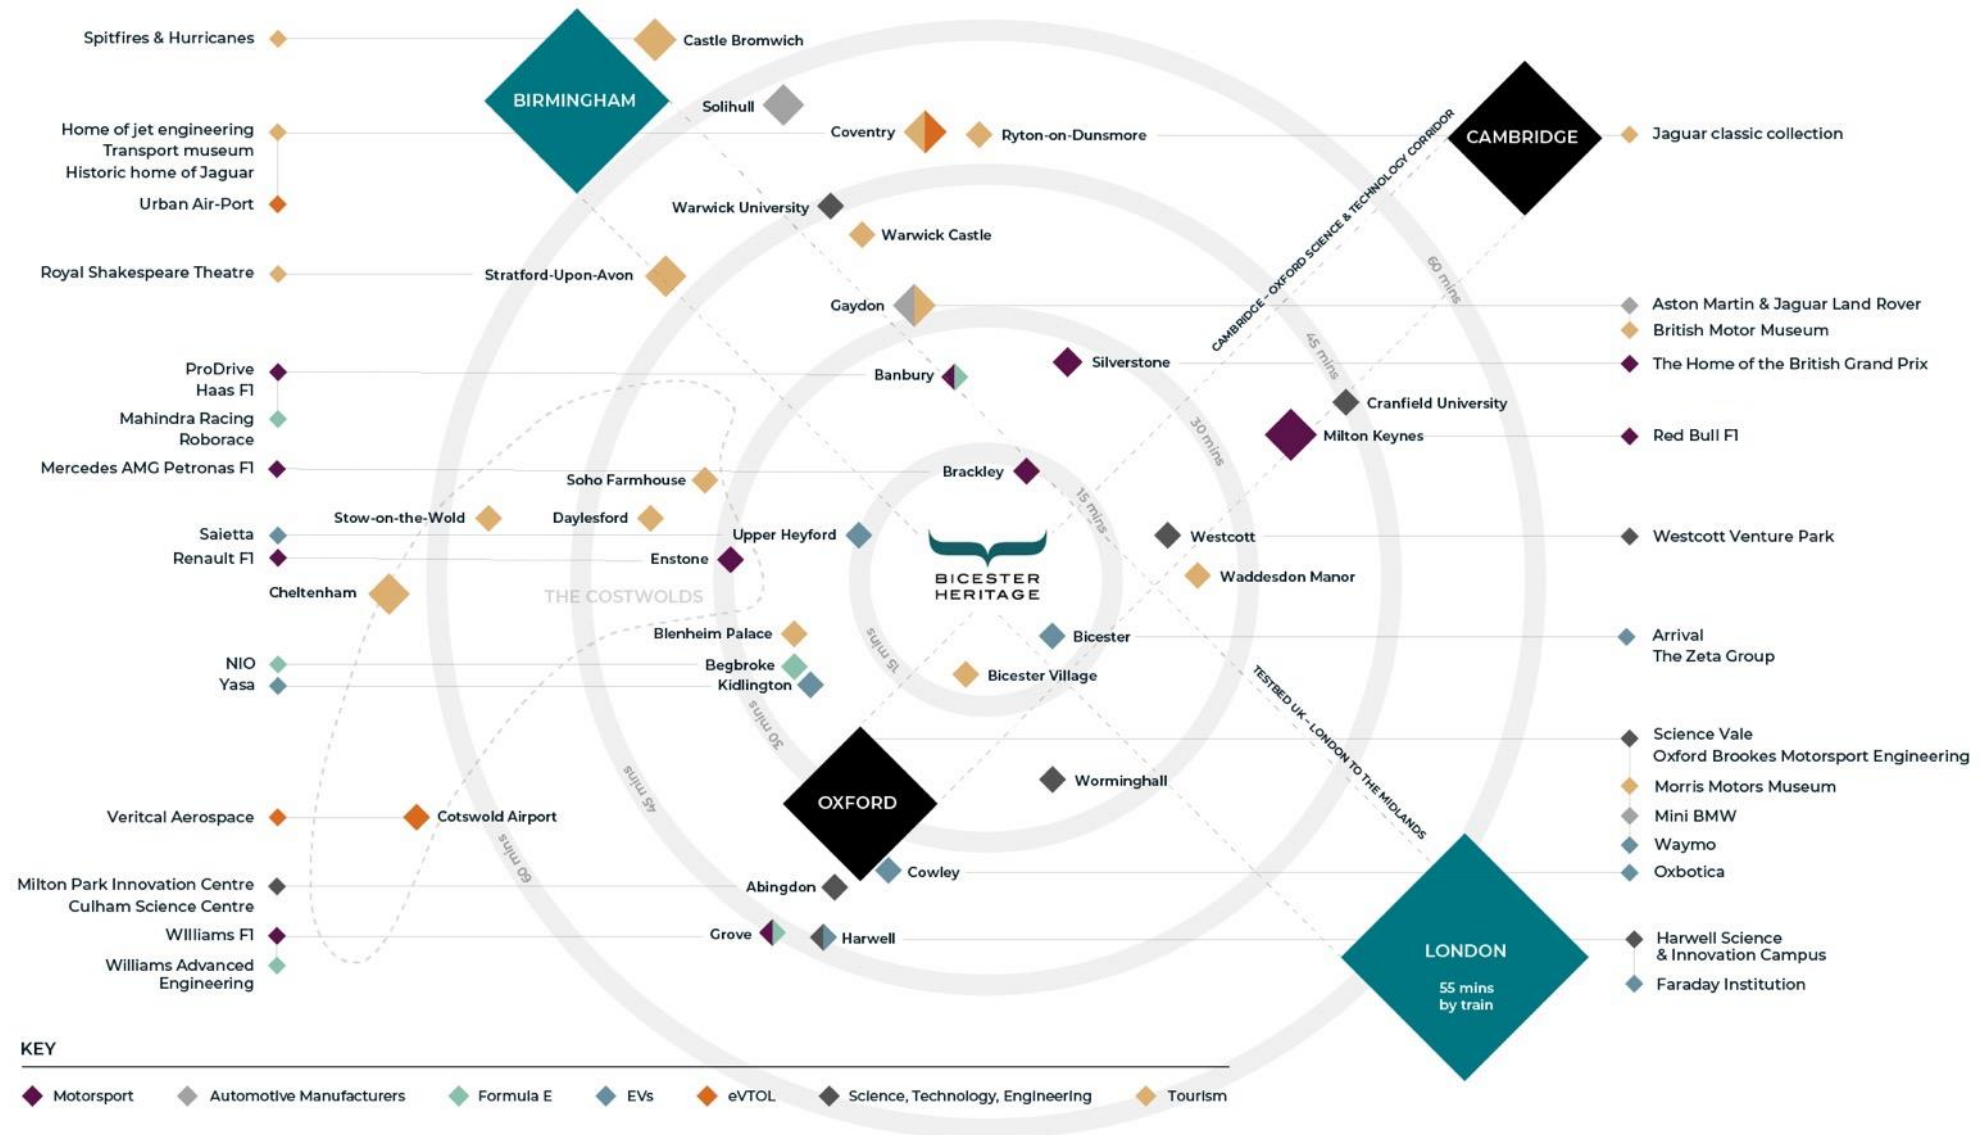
Spitfires & Hurricanes
Castle Bromwich
BIRMINGHAM
Solihull
Home of jet engineering
Transport museum
Historic home of Jaguar
Coventry
Ryton-on-Dunsmore
CAMBRIDGE
Jaguar classic collection
Urban Air-Port
Warwick University
Warwick Castle
Royal Shakespeare Theatre
Stratford-Upon-Avon
Gaydon
Aston Martin & Jaguar Land Rover
British Motor Museum
CAMBRIDGE - OXFORD SCIENCE & TECHNOLOGY CORRIDOR
60 mins
45 mins
ProDrive
Haas F1
Banbury
Silverstone
The Home of the British Grand Prix
Mahindra Racing
Roborace
Cranfield University
30 mins
Milton Keynes
Red Bull F1
Mercedes AMG Petronas F1
Soho Farmhouse
Brackley
15 mins
Stow-on-the-Wold
Daylesford
Saietta
Upper Heyford
Westcott
Westcott Venture Park
Renault F1
Enstone
BICESTER HERITAGE
Waddesdon Manor
Cheltenham
THE COSTWOLDS
Blenheim Palace
Bicester
Arrival
The Zeta Group
15 mins
NIO
Begbroke
Yasa
Kidlington
Bicester Village
TESTBED UK - LONDON TO THE MIDLANDS
30 mins
Science Vale
Oxford Brookes Motorsport Engineering
45 mins
Worminghall
Morris Motors Museum
OXFORD
Veritcal Aerospace
Cotswold Airport
Mini BMW
Waymo
60 mins
Cowley
Oxbotica
Milton Park Innovation Centre
Culham Science Centre
Abingdon
WIlliams F1
Grove
Harwell
LONDON
55 mins by train
Harwell Science & Innovation Campus
Williams Advanced Engineering
Faraday Institution
KEY
Motorsport
Automotive Manufacturers
Formula E
EVs
eVTOL
Science, Technology, Engineering
Tourism